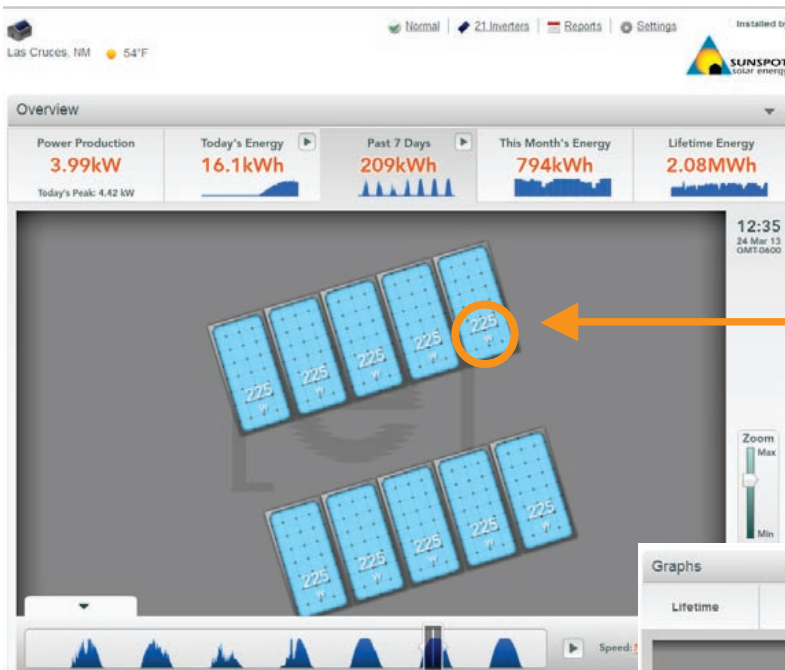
Las Cruces, NM 54°F

Normal | 21 Inverters | Reports | Settings

Installed by

SUNSPOT solar energy

Overview

Power Production
3.99kW
Today's Peak: 4.42 kW

Today's Energy
16.1kWh

Past 7 Days
209kWh

This Month's Energy
794kWh

Lifetime Energy
2.08MWh

12:35
24 Mar 13
GMT-0600

225 W
225 W
225 W
225 W
225 W
225 W
225 W
225 W
225 W
225 W

Zoom
Max
Min

Graphs
Lifetime

Speed: